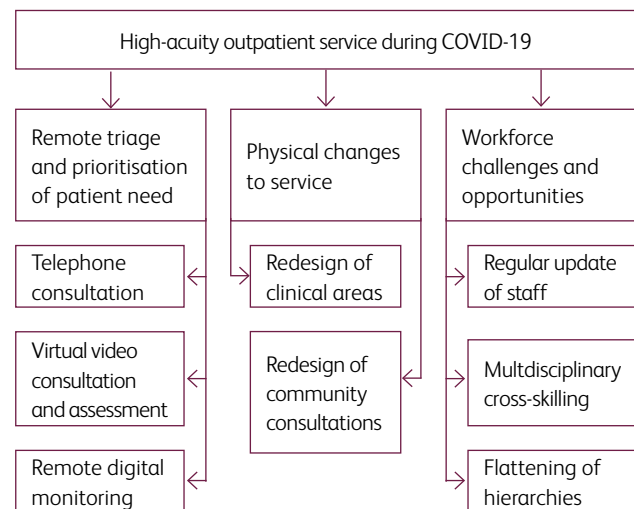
High-acuity outpatient service during COVID-19

Remote triage and prioritisation of patient need

Telephone consultation

Virtual video consultation and assessment

Remote digital monitoring

Physical changes to service

Redesign of clinical areas

Redesign of community consultations

Workforce challenges and opportunities

Regular update of staff

Multdisciplinary cross-skilling

Flattening of hierarchies